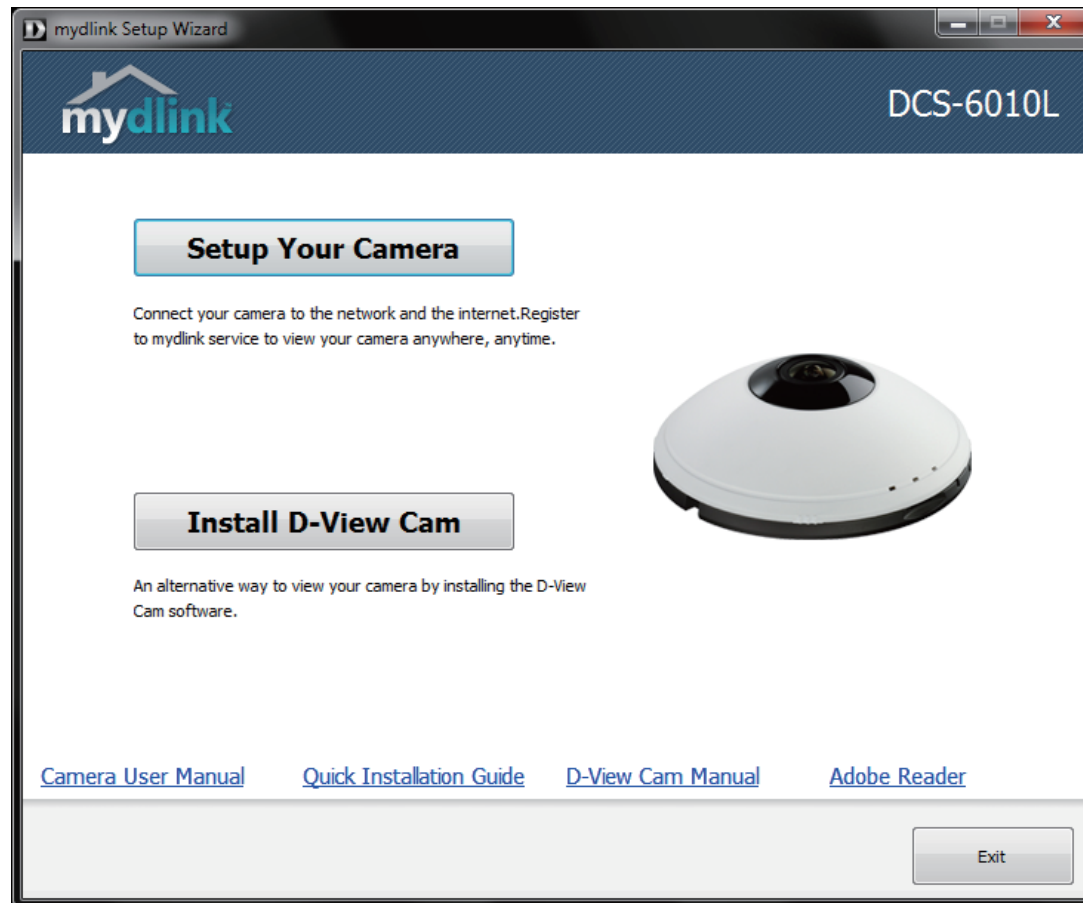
mydlink Setup Wizard

mydlink

DCS-6010L

Setup Your Camera

Connect your camera to the network and the internet.Register to mydlink service to view your camera anywhere, anytime.

Install D-View Cam

An alternative way to view your camera by installing the D-View Cam software.

Camera User Manual    Quick Installation Guide    D-View Cam Manual    Adobe Reader

Exit